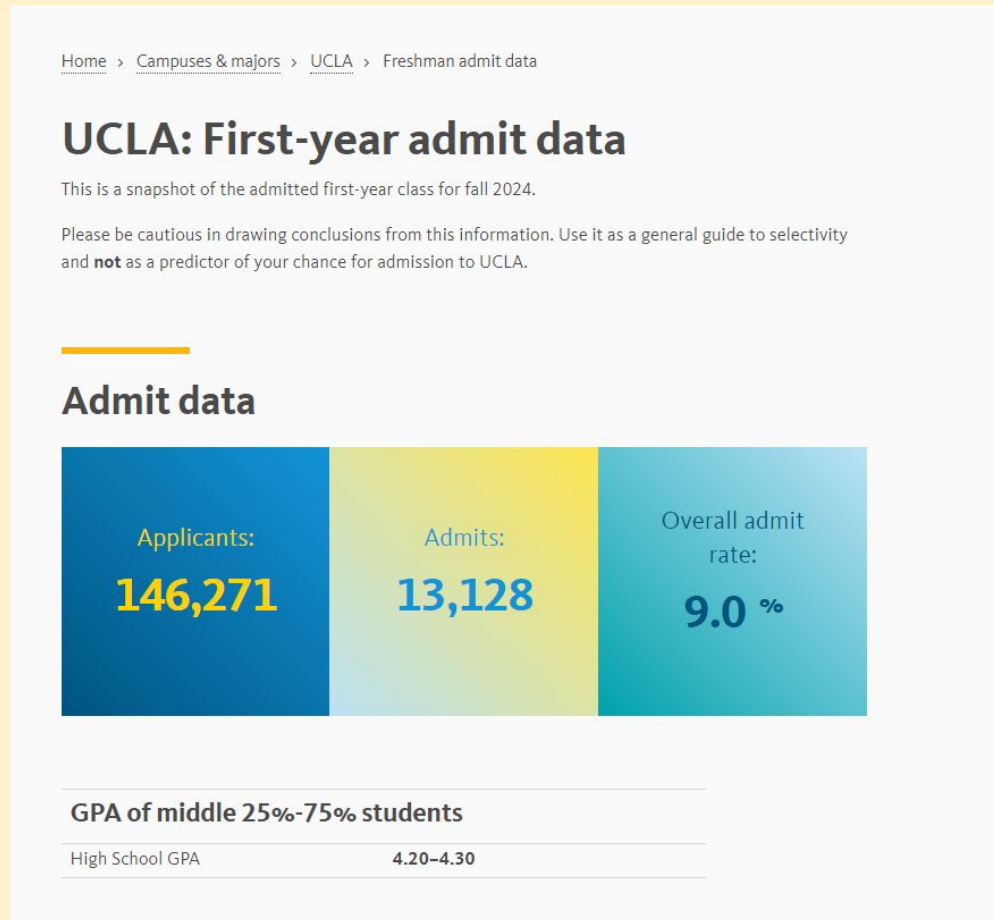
Home › Campuses & majors › UCLA › Freshman admit data

# UCLA: First-year admit data

This is a snapshot of the admitted first-year class for fall 2024.

Please be cautious in drawing conclusions from this information. Use it as a general guide to selectivity and **not** as a predictor of your chance for admission to UCLA.

## Admit data

Applicants:
146,271

Admits:
13,128

Overall admit rate:
9.0 %

| GPA of middle 25%-75% students | |
|---|---|
| High School GPA | 4.20–4.30 |